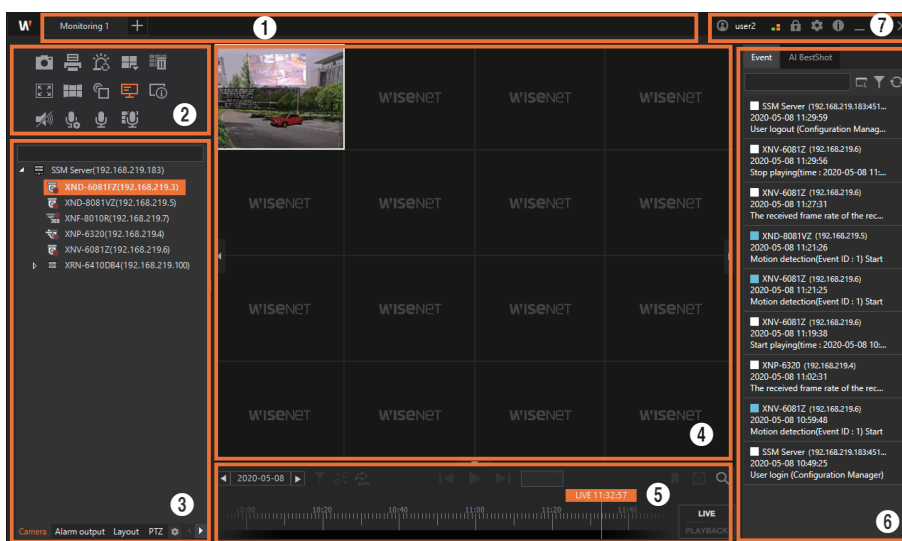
W Monitoring 1 +

1

user2

7

2

SSM Server(192.168.219.183)

XND-6081FZ(192.168.219.3)

XND-8081VZ(192.168.219.5)

XNF-8010R(192.168.219.7)

XNP-6320(192.168.219.4)

XNV-6081Z(192.168.219.6)

XRN-6410DB4(192.168.219.100)

3

Camera Alarm output Layout PTZ

WISENET WISENET WISENET

WISENET WISENET WISENET WISENET

WISENET WISENET WISENET WISENET

WISENET WISENET WISENET WISENET

WISENET WISENET WISENET WISENET

4

2020-05-08

LIVE 11:32:57

5

10:00 10:20 10:40 11:00 11:20 11:40

LIVE

PLAYBACK

Event AI BestShot

SSM Server (192.168.219.183:451...
2020-05-08 11:29:59
User logout (Configuration Manag...

XNV-6081Z (192.168.219.6)
2020-05-08 11:29:56
Stop playing(time : 2020-05-08 11:...

XNV-6081Z (192.168.219.6)
2020-05-08 11:27:31
The received frame rate of the rec...

XND-8081VZ (192.168.219.5)
2020-05-08 11:21:26
Motion detection(Event ID : 1) Start

XNV-6081Z (192.168.219.6)
2020-05-08 11:21:25
Motion detection(Event ID : 1) Start

XNV-6081Z (192.168.219.6)
2020-05-08 11:19:38
Start playing(time : 2020-05-08 10:...

XNP-6320 (192.168.219.4)
2020-05-08 11:02:31
The received frame rate of the rec...

XNV-6081Z (192.168.219.6)
2020-05-08 10:59:48
Motion detection(Event ID : 1) Start

SSM Server (192.168.219.183:451...
2020-05-08 10:49:25
User login (Configuration Manager)

6